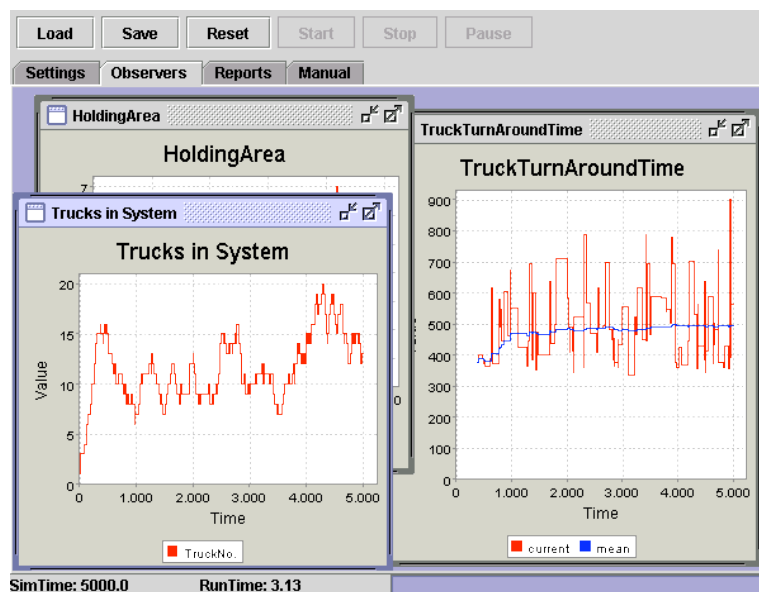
Load Save Reset Start Stop Pause

Settings Observers Reports Manual

HoldingArea

HoldingArea

7

Trucks in System

Trucks in System

20
15
10
5
0

Value

0 1.000 2.000 3.000 4.000 5.000

Time

TruckNo.

TruckTurnAroundTime

TruckTurnAroundTime

900
800
700
600
500
400
300
200
100
0

0 1.000 2.000 3.000 4.000 5.000

Time

current mean

SimTime: 5000.0 RunTime: 3.13